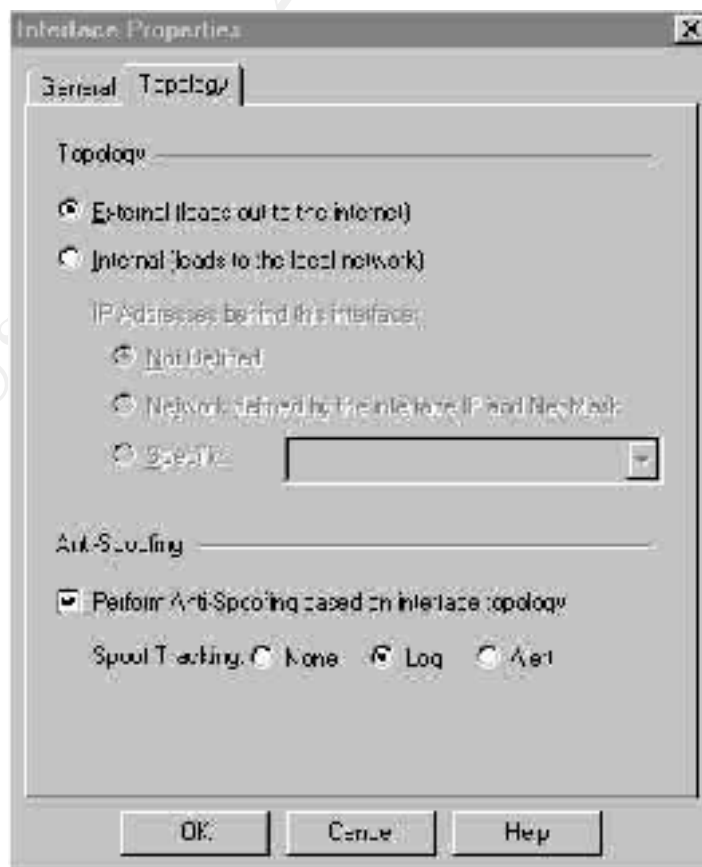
Interface Properties

General Topology

Topology

External (leads out to the internet)

Internal (leads to the local network)

IP Addresses behind this interface:

Not Defined

Network defined by the interface IP and Net Mask

Specific:

Anti-Spoofing

Perform Anti-Spoofing based on interface topology

Spoof Tracking: None Log Alert

OK Cancel Help